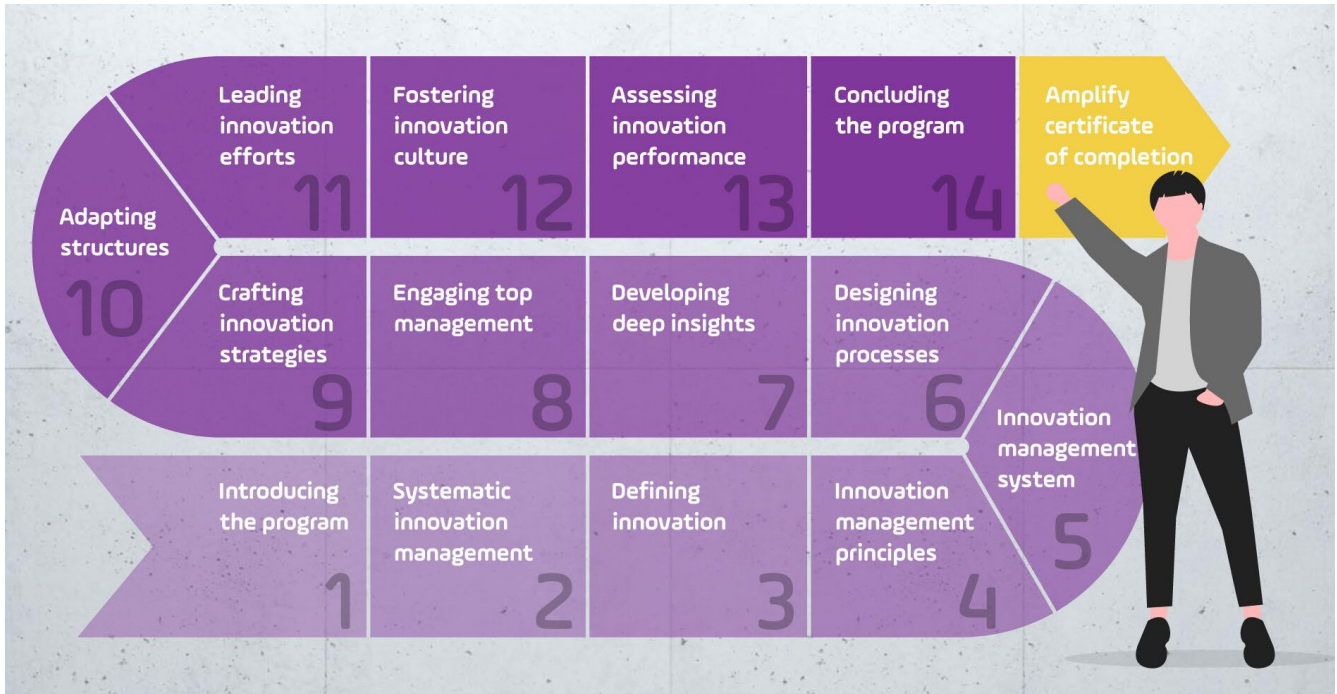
Introducing the program
1

Systematic innovation management
2

Defining innovation
3

Innovation management principles
4

Innovation management system
5

Designing innovation processes
6

Developing deep insights
7

Engaging top management
8

Crafting innovation strategies
9

Adapting structures
10

Leading innovation efforts
11

Fostering innovation culture
12

Assessing innovation performance
13

Concluding the program
14

Amplify certificate of completion